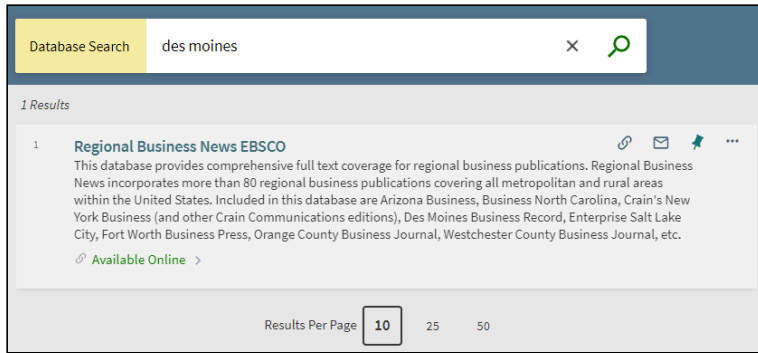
Database Search des moines

×

1 Results

1 Regional Business News EBSCO

···

This database provides comprehensive full text coverage for regional business publications. Regional Business News incorporates more than 80 regional business publications covering all metropolitan and rural areas within the United States. Included in this database are Arizona Business, Business North Carolina, Crain's New York Business (and other Crain Communications editions), Des Moines Business Record, Enterprise Salt Lake City, Fort Worth Business Press, Orange County Business Journal, Westchester County Business Journal, etc.

Available Online >

Results Per Page 10 25 50